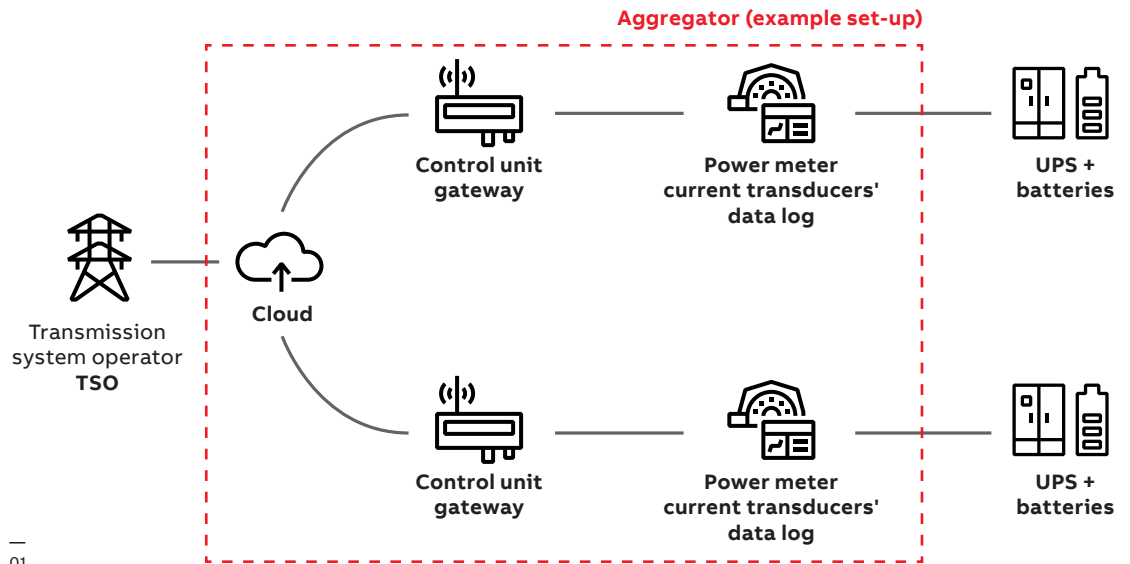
Aggregator (example set-up)

Transmission system operator
TSO

Cloud

Control unit gateway

Power meter current transducers' data log

UPS + batteries

Control unit gateway

Power meter current transducers' data log

UPS + batteries

—
01